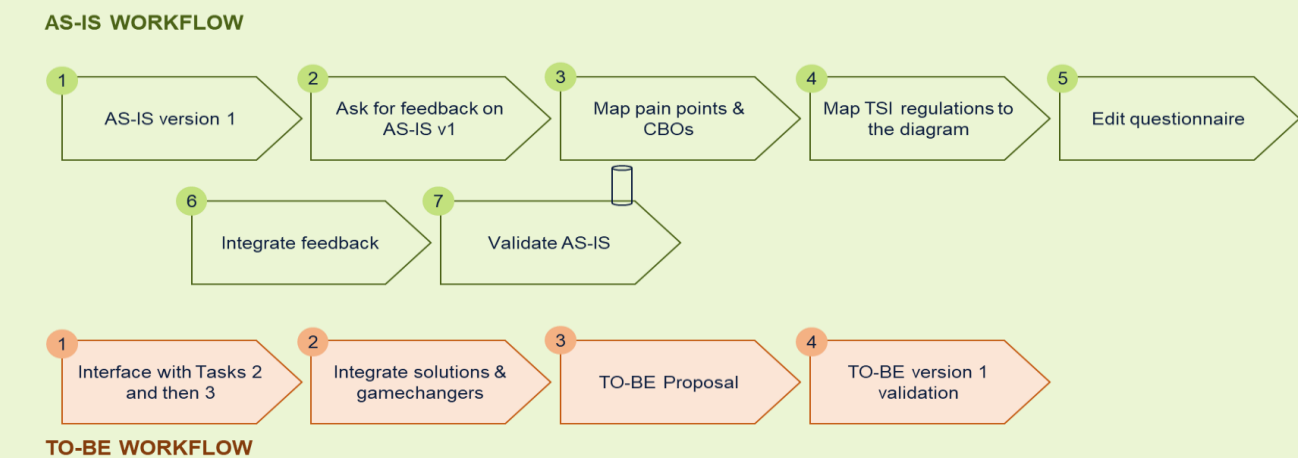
AS-IS WORKFLOW

1
AS-IS version 1

2
Ask for feedback on AS-IS v1

3
Map pain points & CBOs

4
Map TSI regulations to the diagram

5
Edit questionnaire

6
Integrate feedback

7
Validate AS-IS

1
Interface with Tasks 2 and then 3

2
Integrate solutions & gamechangers

3
TO-BE Proposal

4
TO-BE version 1 validation

TO-BE WORKFLOW